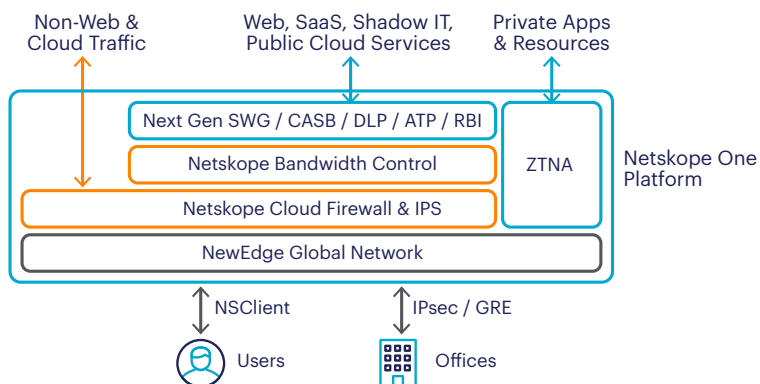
Non-Web &
Cloud Traffic

Web, SaaS, Shadow IT,
Public Cloud Services

Private Apps
& Resources

Next Gen SWG / CASB / DLP / ATP / RBI

ZTNA

Netskope Bandwidth Control

Netskope One
Platform

Netskope Cloud Firewall & IPS

NewEdge Global Network

NSClient

IPsec / GRE

Users

Offices